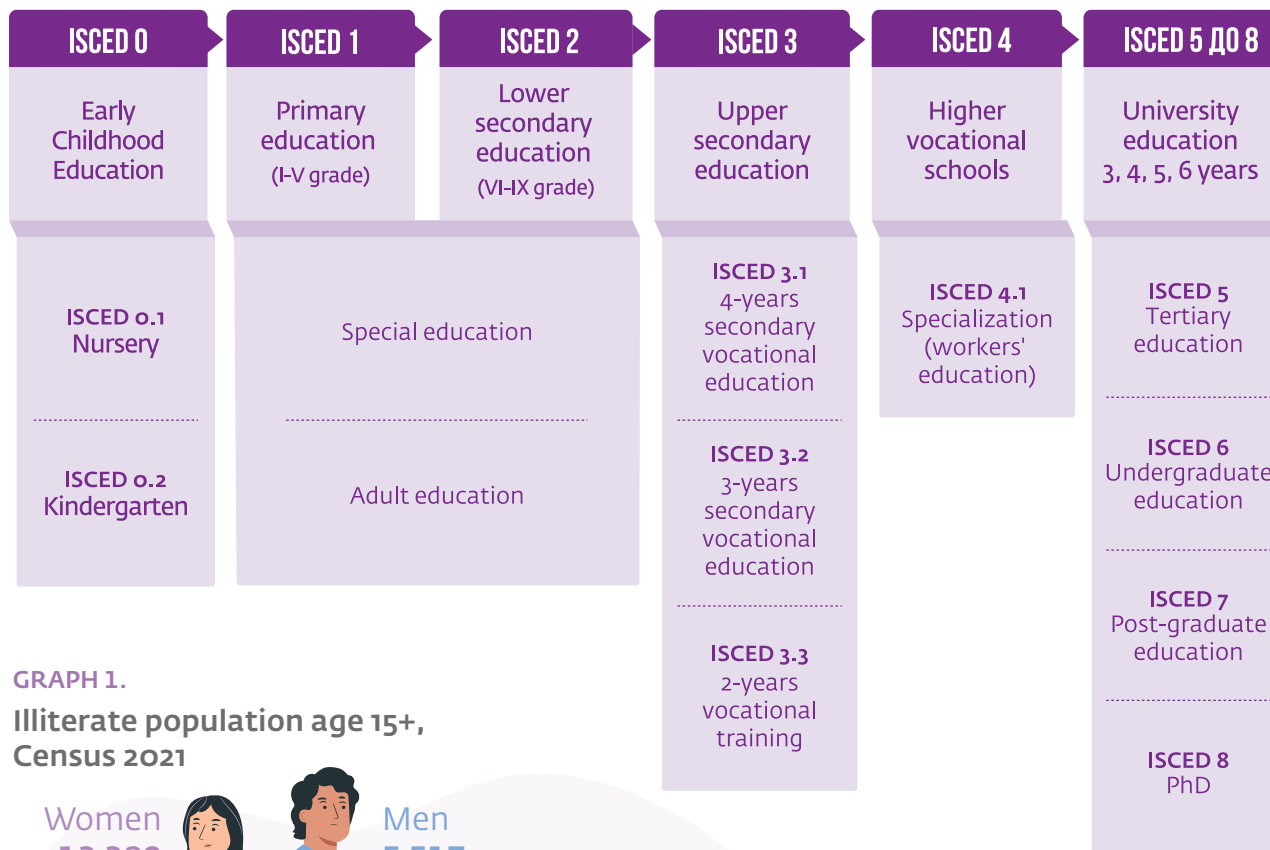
ISCED 0

Early Childhood Education

ISCED 1

Primary education
(I-V grade)

ISCED 2

Lower secondary education
(VI-IX grade)

ISCED 3

Upper secondary education

ISCED 4

Higher vocational schools

ISCED 5 ДО 8

University education
3, 4, 5, 6 years

ISCED 0.1
Nursery

ISCED 0.2
Kindergarten

Special education

Adult education

ISCED 3.1
4-years secondary vocational education

ISCED 3.2
3-years secondary vocational education

ISCED 3.3
2-years vocational training

ISCED 4.1
Specialization (workers' education)

ISCED 5
Tertiary education

ISCED 6
Undergraduate education

ISCED 7
Post-graduate education

ISCED 8
PhD

GRAPH 1.

Illiterate population age 15+, Census 2021

Women
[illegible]

Men
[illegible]